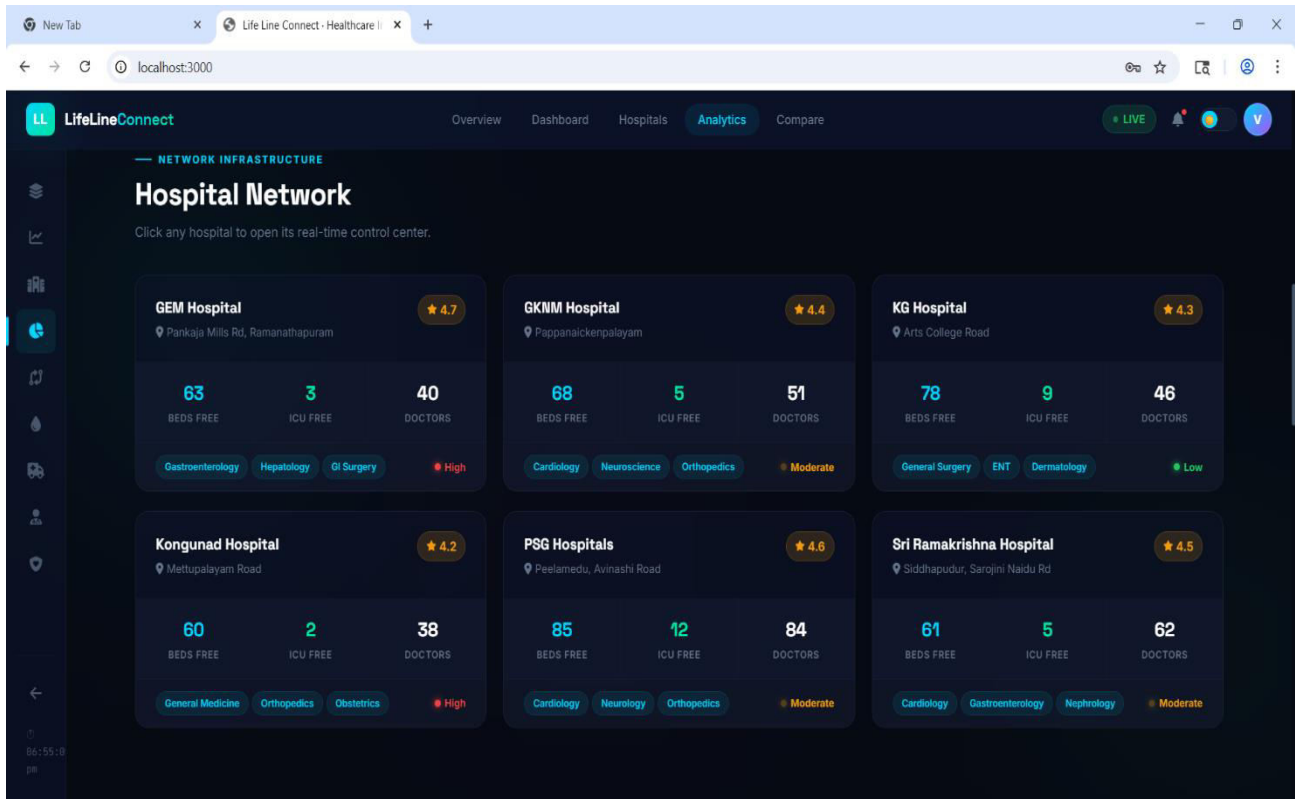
New Tab ×
Life Line Connect - Healthcare I ×
+

localhost:3000

LL LifeLineConnect

Overview Dashboard Hospitals Analytics Compare

LIVE

V

— NETWORK INFRASTRUCTURE

Hospital Network

Click any hospital to open its real-time control center.

GEM Hospital
Pankaja Mills Rd, Ramanathapuram
★ 4.7
63 BEDS FREE
3 ICU FREE
40 DOCTORS
Gastroenterology Hepatology GI Surgery
High

GKNM Hospital
Pappanaickenpalayam
★ 4.4
68 BEDS FREE
5 ICU FREE
51 DOCTORS
Cardiology Neuroscience Orthopedics
Moderate

KG Hospital
Arts College Road
★ 4.3
78 BEDS FREE
9 ICU FREE
46 DOCTORS
General Surgery ENT Dermatology
Low

Kongunad Hospital
Mettupalayam Road
★ 4.2
60 BEDS FREE
2 ICU FREE
38 DOCTORS
General Medicine Orthopedics Obstetrics
High

PSG Hospitals
Peelamedu, Avinashi Road
★ 4.6
85 BEDS FREE
12 ICU FREE
84 DOCTORS
Cardiology Neurology Orthopedics
Moderate

Sri Ramakrishna Hospital
Siddhapudur, Sarojini Naidu Rd
★ 4.5
61 BEDS FREE
5 ICU FREE
62 DOCTORS
Cardiology Gastroenterology Nephrology
Moderate

06:55:0
pm